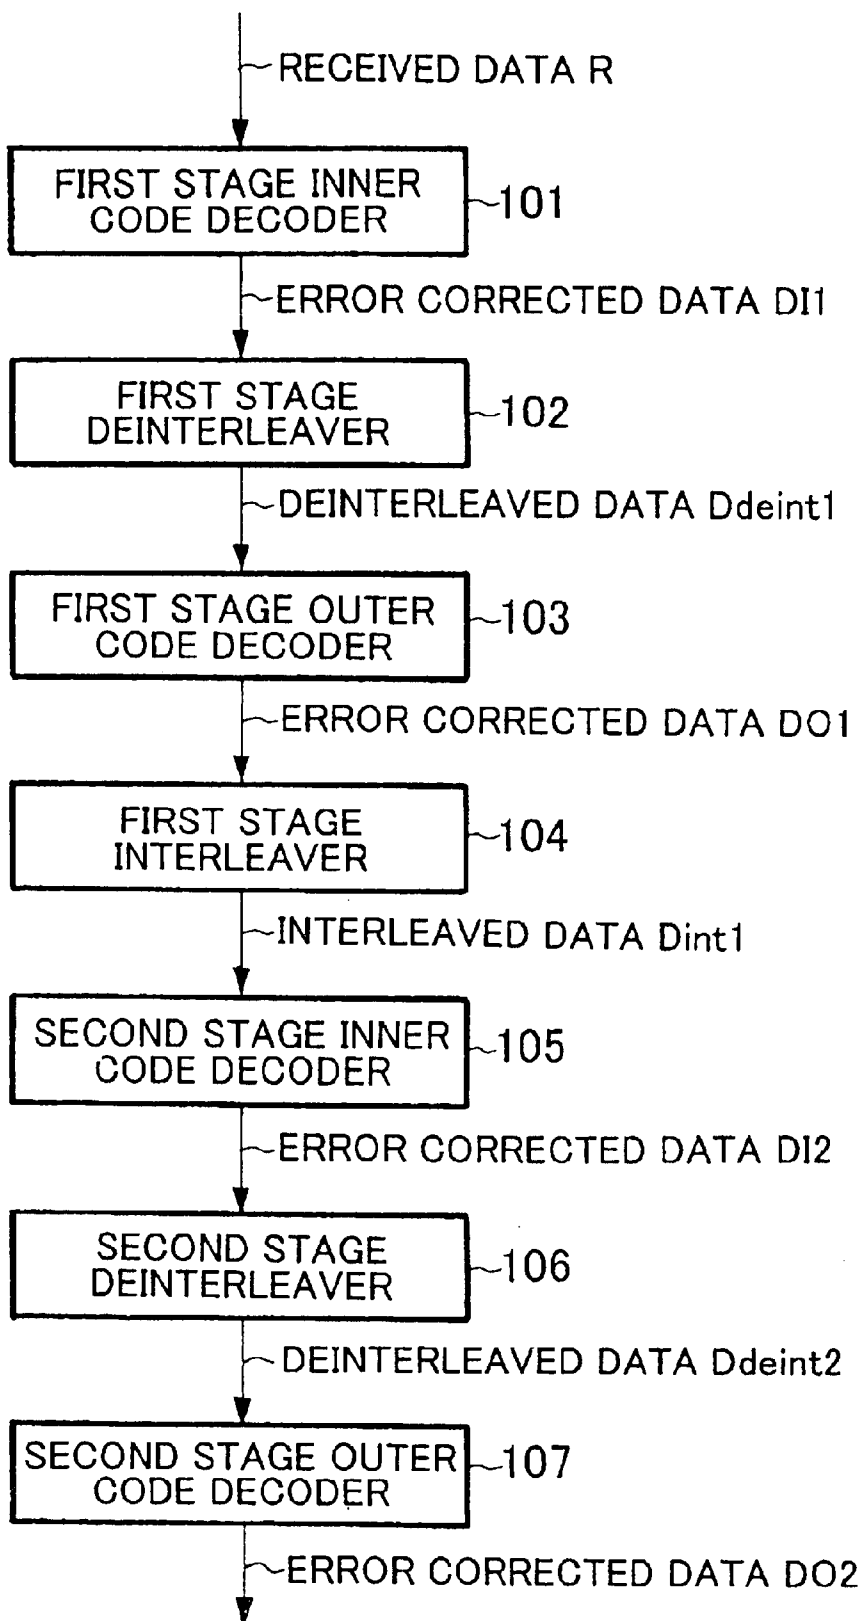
RECEIVED DATA R

FIRST STAGE INNER CODE DECODER

101

ERROR CORRECTED DATA DI1

FIRST STAGE DEINTERLEAVER

102

DEINTERLEAVED DATA Ddeint1

FIRST STAGE OUTER CODE DECODER

103

ERROR CORRECTED DATA DO1

FIRST STAGE INTERLEAVER

104

INTERLEAVED DATA Dint1

SECOND STAGE INNER CODE DECODER

105

ERROR CORRECTED DATA DI2

SECOND STAGE DEINTERLEAVER

106

DEINTERLEAVED DATA Ddeint2

SECOND STAGE OUTER CODE DECODER

107

ERROR CORRECTED DATA DO2